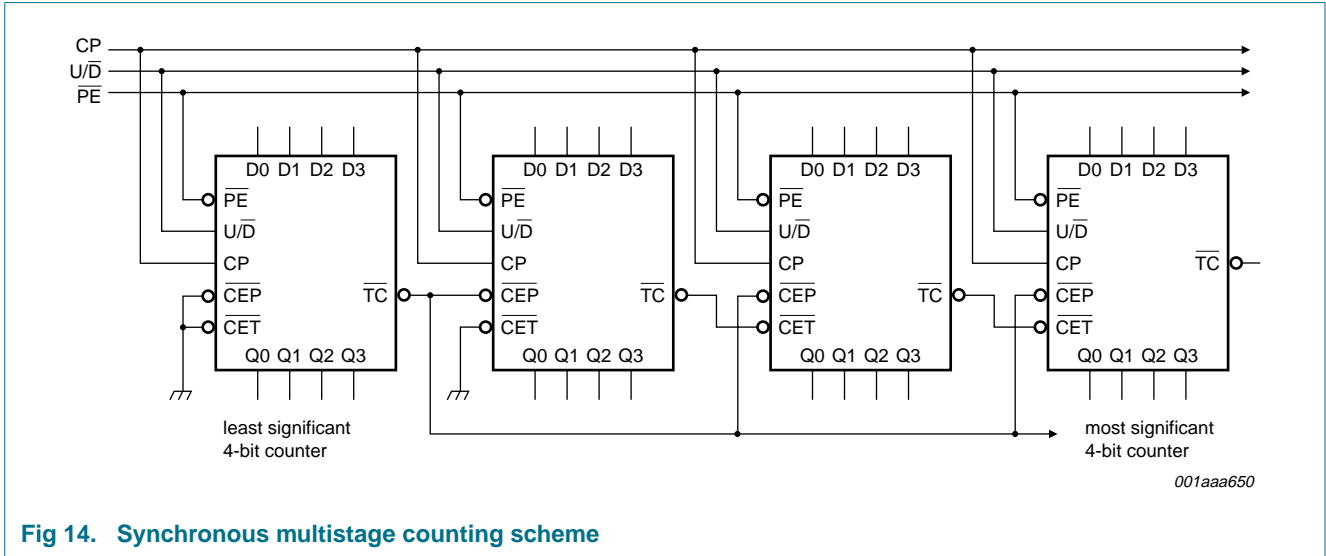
CP
U/$\overline{D}$
$\overline{PE}$

D0 D1 D2 D3
$\overline{PE}$
U/$\overline{D}$
CP
$\overline{CEP}$
$\overline{CET}$
$\overline{TC}$
Q0 Q1 Q2 Q3

D0 D1 D2 D3
$\overline{PE}$
U/$\overline{D}$
CP
$\overline{CEP}$
$\overline{CET}$
$\overline{TC}$
Q0 Q1 Q2 Q3

D0 D1 D2 D3
$\overline{PE}$
U/$\overline{D}$
CP
$\overline{CEP}$
$\overline{CET}$
$\overline{TC}$
Q0 Q1 Q2 Q3

D0 D1 D2 D3
$\overline{PE}$
U/$\overline{D}$
CP
$\overline{CEP}$
$\overline{CET}$
$\overline{TC}$
Q0 Q1 Q2 Q3

least significant 4-bit counter

most significant 4-bit counter

001aaa650

Fig 14. Synchronous multistage counting scheme